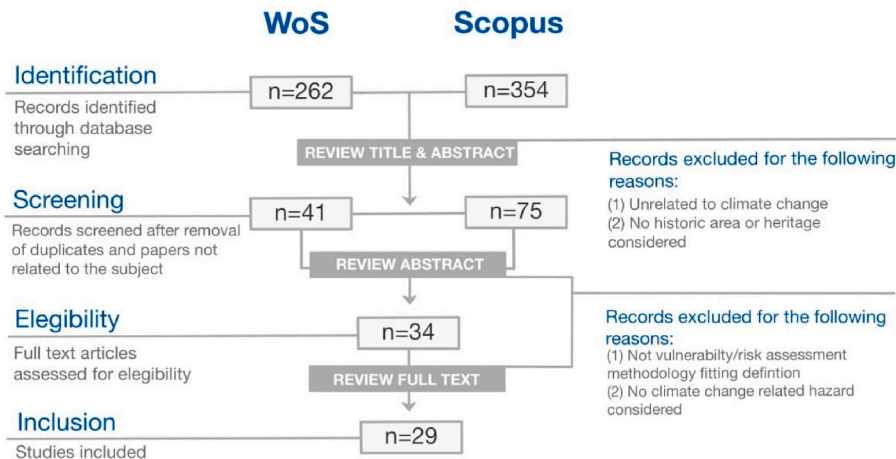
WoS

Scopus

Identification

Records identified through database searching

n=262

n=354

REVIEW TITLE & ABSTRACT

Records excluded for the following reasons:

(1) Unrelated to climate change

(2) No historic area or heritage considered

Screening

Records screened after removal of duplicates and papers not related to the subject

n=41

n=75

REVIEW ABSTRACT

Elegibility

Full text articles assessed for elegibility

n=34

Records excluded for the following reasons:

(1) Not vulnerabilty/risk assessment methodology fitting defintion

(2) No climate change related hazard considered

REVIEW FULL TEXT

Inclusion

Studies included

n=29